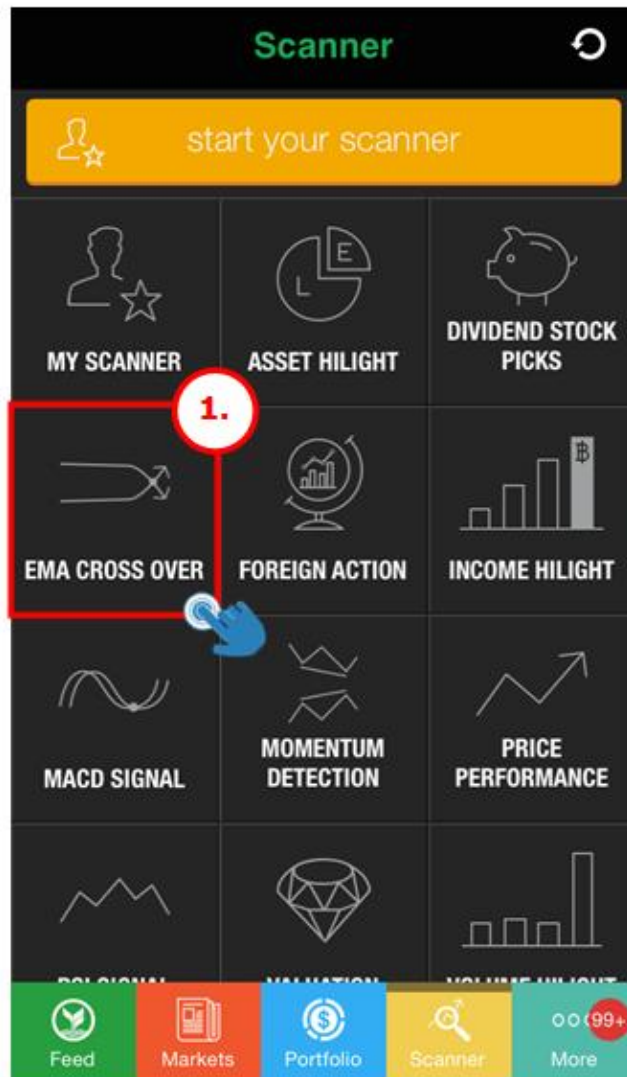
Scanner

start your scanner

MY SCANNER

ASSET HILIGHT

DIVIDEND STOCK PICKS

1.

EMA CROSS OVER

FOREIGN ACTION

INCOME HILIGHT

MACD SIGNAL

MOMENTUM DETECTION

PRICE PERFORMANCE

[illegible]

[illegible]

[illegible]

Feed

Markets

Portfolio

Scanner

99+

More